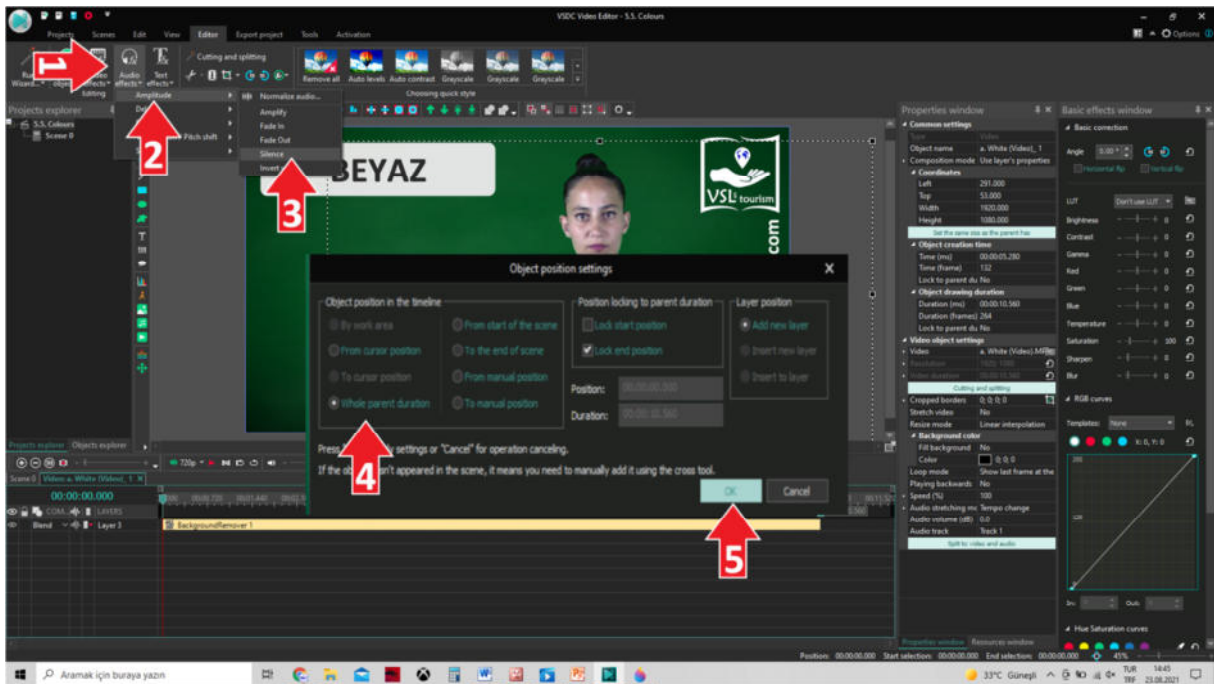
VSDC Video Editor - S.S. Colours

Projects Scenes Edit View Editor Export project Tools Activation

Options

1

Audio effects Text effects

Cutting and splitting

Remove all Auto levels Auto contrast Grayscale Grayscale Grayscale

Editing Choosing quick style

Projects explorer

S.S. Colours
Scene 0

Amplitude
Normalize audio...
Amplify
Fade In
Fade Out
Silence
Invert

Pitch shift

2

3

BEYAZ

VSL tourism

com

Object position settings

Object position in the timeline
By work area
From cursor position
To cursor position
Whole parent duration
From start of the scene
To the end of scene
From manual position
To manual position

Position locking to parent duration
Lock start position
Lock end position

Position: 00:00:00.000
Duration: 00:00:10.560

Layer position
Add new layer
Insert new layer
Insert to layer

Press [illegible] settings or "Cancel" for operation canceling.

If the ob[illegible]n't appeared in the scene, it means you need to manually add it using the cross tool.

4

OK Cancel

5

Projects explorer Objects explorer

720p

Scene 0 Video: a. White (Video)_1

00:00:00.000

COM... LAYERS

Blend Layer 1

BackgroundRemover 1

Properties window

Common settings
Type Video
Object name a. White (Video)_1
Composition mode Use layer's properties
Coordinates
Left 291.000
Top 53.000
Width 1920.000
Height 1080.000
Set the same size as the parent has
Object creation time
Time (ms) 00:00:05.280
Time (frame) 132
Lock to parent du No
Object drawing duration
Duration (ms) 00:00:10.560
Duration (frames) 264
Lock to parent du No
Video object settings
Video a. White (Video).MP4
Cutting and splitting
Cropped borders 0; 0; 0; 0
Stretch video No
Resize mode Linear interpolation
Background color
Fill background No
Color 0; 0; 0
Loop mode Show last frame at the
Playing backwards No
Speed (%) 100
Audio stretching mo Tempo change
Audio volume (dB) 0.0
Audio track Track 1
Split to video and audio

Properties window Resources window

Basic effects window

Basic correction
Angle 0.00
Horizontal flip Vertical flip
LUT Don't use LUT
Brightness 0
Contrast 0
Gamma 0
Red 0
Green 0
Blue 0
Temperature 0
Saturation 100
Sharpen 0
Blur 0
RGB curves
Templates: None
X: 0, Y: 0
255
128
In: Out:
Hue Saturation curves

Position: 00:00:00.000 Start selection: 00:00:00.000 End selection: 00:00:00.000 45%

Aramak için buraya yazın

33°C Güneşli TUR TRF 14:45 23.08.2021